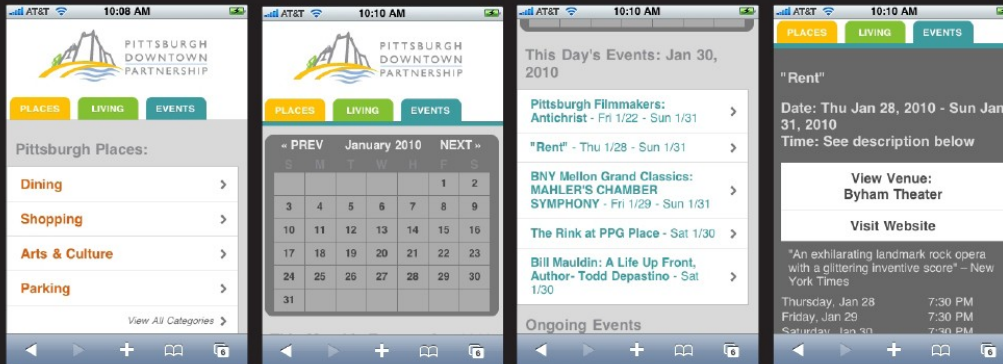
AT&T 10:08 AM

PITTSBURGH DOWNTOWN PARTNERSHIP

PLACES LIVING EVENTS

Pittsburgh Places:

Dining

Shopping

Arts & Culture

Parking

View All Categories

AT&T 10:10 AM

PITTSBURGH DOWNTOWN PARTNERSHIP

PLACES LIVING EVENTS

« PREV January 2010 NEXT »

| S | M | T | W | T | F | S |
|---|---|---|---|---|---|---|
| | | | | | 1 | 2 |
| 3 | 4 | 5 | 6 | 7 | 8 | 9 |
| 10 | 11 | 12 | 13 | 14 | 15 | 16 |
| 17 | 18 | 19 | 20 | 21 | 22 | 23 |
| 24 | 25 | 26 | 27 | 28 | 29 | 30 |
| 31 | | | | | | |

AT&T 10:10 AM

This Day's Events: Jan 30, 2010

Pittsburgh Filmmakers: Antichrist - Fri 1/22 - Sun 1/31

"Rent" - Thu 1/28 - Sun 1/31

BNY Mellon Grand Classics: MAHLER'S CHAMBER SYMPHONY - Fri 1/29 - Sun 1/31

The Rink at PPG Place - Sat 1/30

Bill Mauldin: A Life Up Front, Author- Todd Depastino - Sat 1/30

Ongoing Events

AT&T 10:10 AM

PLACES LIVING EVENTS

"Rent"

Date: Thu Jan 28, 2010 - Sun Jan 31, 2010
Time: See description below

View Venue: Byham Theater

Visit Website

"An exhilarating landmark rock opera with a glittering inventive score" - New York Times

Thursday, Jan 28 7:30 PM
Friday, Jan 29 7:30 PM
Saturday, Jan 30 7:30 PM